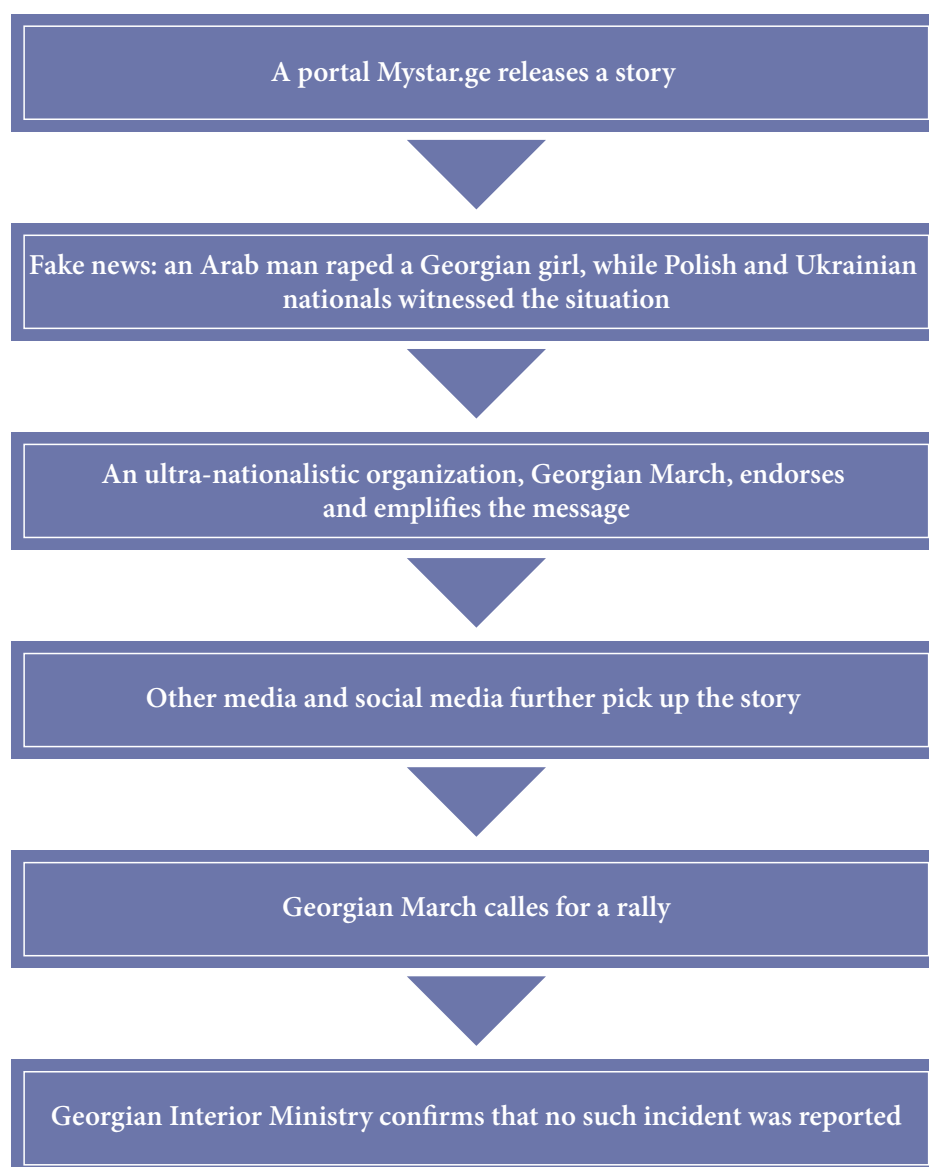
A portal Mystar.ge releases a story

Fake news: an Arab man raped a Georgian girl, while Polish and Ukrainian nationals witnessed the situation

An ultra-nationalistic organization, Georgian March, endorses and emplifies the message

Other media and social media further pick up the story

Georgian March calles for a rally

Georgian Interior Ministry confirms that no such incident was reported